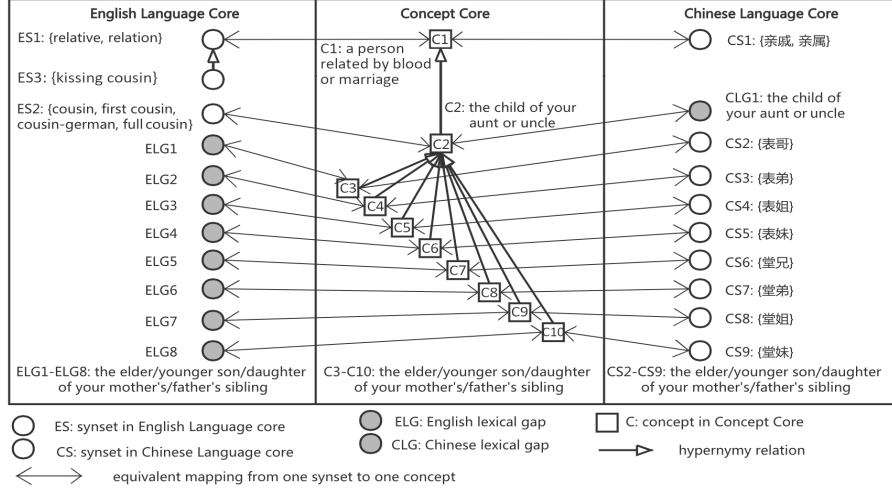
English Language Core

ES1: {relative, relation}

ES3: {kissing cousin}

ES2: {cousin, first cousin, cousin-german, full cousin}

ELG1

ELG2

ELG3

ELG4

ELG5

ELG6

ELG7

ELG8

ELG1-ELG8: the elder/younger son/daughter of your mother's/father's sibling

Concept Core

C1

C1: a person related by blood or marriage

C2: the child of your aunt or uncle

C2

C3

C4

C5

C6

C7

C8

C9

C10

C3-C10: the elder/younger son/daughter of your mother's/father's sibling

Chinese Language Core

CS1: {亲戚, 亲属}

CLG1: the child of your aunt or uncle

CS2: {表哥}

CS3: {表弟}

CS4: {表姐}

CS5: {表妹}

CS6: {堂兄}

CS7: {堂弟}

CS8: {堂姐}

CS9: {堂妹}

CS2-CS9: the elder/younger son/daughter of your mother's/father's sibling

ES: synset in English Language core

CS: synset in Chinese Language core

ELG: English lexical gap

CLG: Chinese lexical gap

C: concept in Concept Core

hypernymy relation

equivalent mapping from one synset to one concept